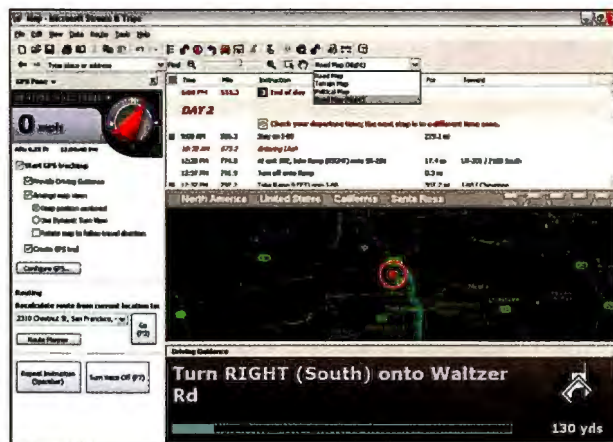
Map - Microsoft Streets & Trips

File Edit View Data Route Tools Help

GPS Pane

0 mph

Start GPS tracking

Provide Driving Guidance

Arrange map views

Keep position centered

Use Dynamic Turn View

Rotate map to follow travel direction

Create GPS trail

Configure GPS...

Routing

Recalculate route from current location to:

2310 Chestnut St, San Francisco,

Go (F9)

Route Planner

Repeat Instruction (Speaker)

Turn Voice Off (F7)

Road Map (Night)

Road Map

Terrain Map

Political Map

Time

Mile

Instruction

For

Toward

DAY 2

Check your departure time; the next step is in a different time zone.

Stay on I-80

Entering Utah

Turn off onto Ramp

North America

United States

California

Santa Rosa

Driving Guidance

Turn RIGHT (South) onto Waltzer Rd

130 yds